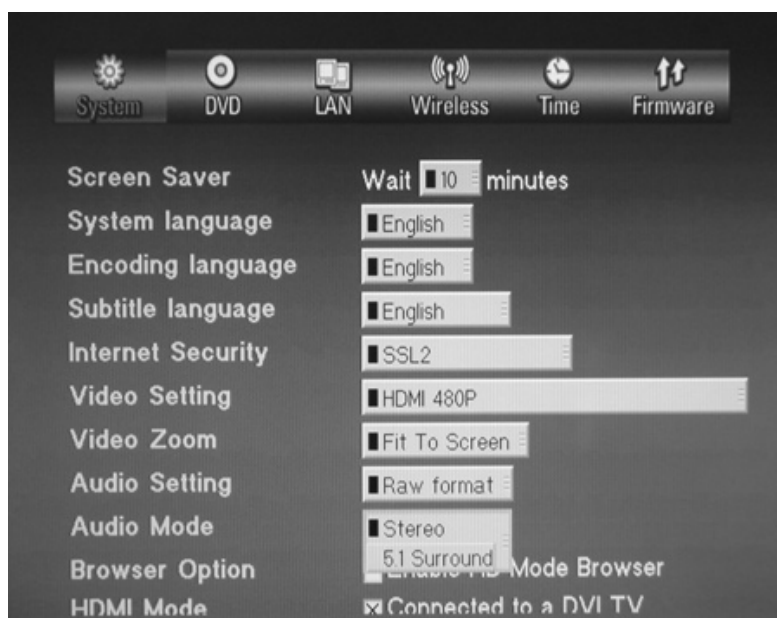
System DVD LAN Wireless Time Firmware

Screen Saver Wait 10 minutes
System language English
Encoding language English
Subtitle language English
Internet Security SSL2
Video Setting HDMI 480P
Video Zoom Fit To Screen
Audio Setting Raw format
Audio Mode Stereo
5.1 Surround
Browser Option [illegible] Mode Browser
HDMI Mode ☒ Connected to a DVI TV